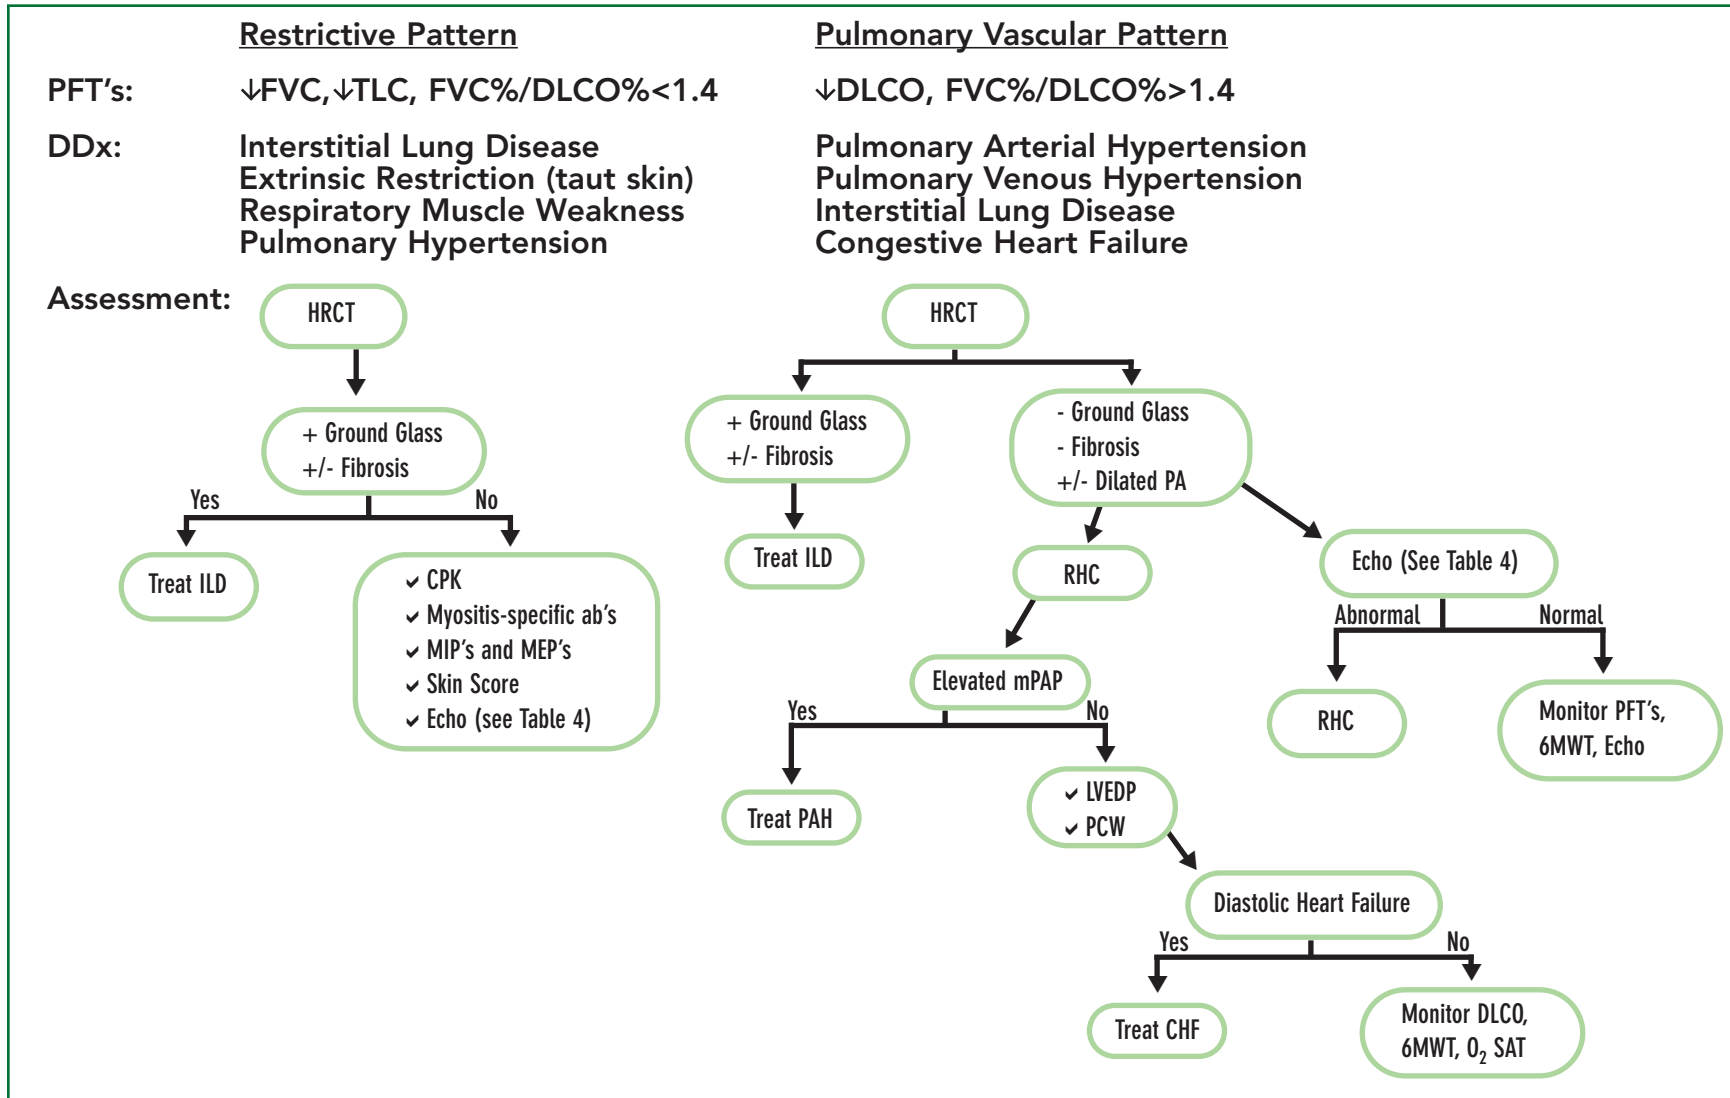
Restrictive Pattern

Pulmonary Vascular Pattern

PFT's: ↓FVC, ↓TLC, FVC%/DLCO%<1.4

↓DLCO, FVC%/DLCO%>1.4

DDx: Interstitial Lung Disease
Extrinsic Restriction (taut skin)
Respiratory Muscle Weakness
Pulmonary Hypertension

Pulmonary Arterial Hypertension
Pulmonary Venous Hypertension
Interstitial Lung Disease
Congestive Heart Failure

Assessment:

HRCT

+ Ground Glass
+/- Fibrosis

Yes

No

Treat ILD

✔ CPK
✔ Myositis-specific ab's
✔ MIP's and MEP's
✔ Skin Score
✔ Echo (see Table 4)

HRCT

+ Ground Glass
+/- Fibrosis

Treat ILD

- Ground Glass
- Fibrosis
+/- Dilated PA

RHC

Echo (See Table 4)

Abnormal

Normal

RHC

Monitor PFT's, 6MWT, Echo

Elevated mPAP

Yes

No

Treat PAH

✔ LVEDP
✔ PCW

Diastolic Heart Failure

Yes

No

Treat CHF

Monitor DLCO, 6MWT, $O_2$ SAT